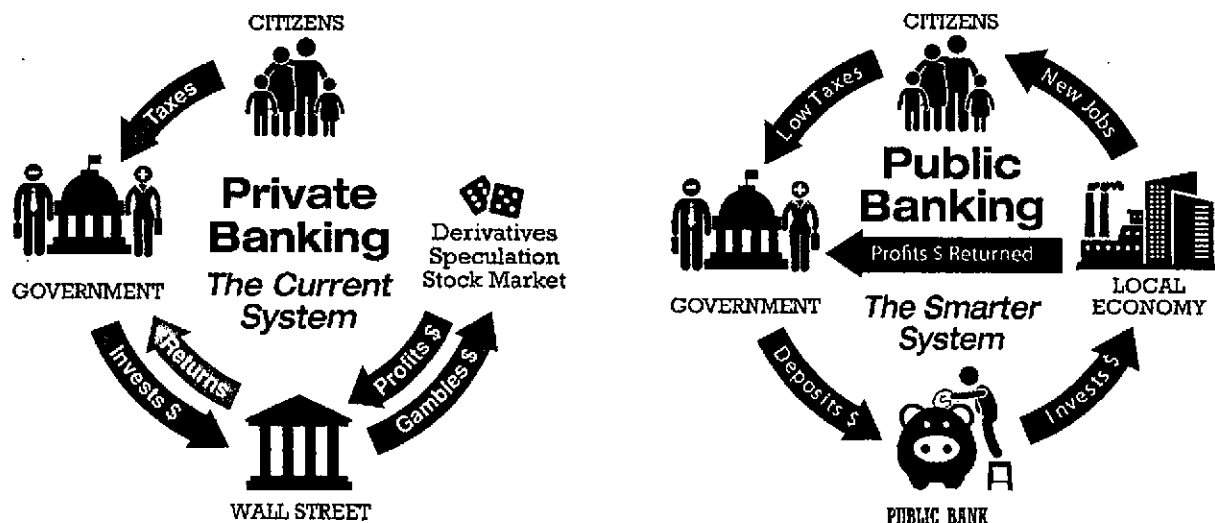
CITIZENS

Taxes

GOVERNMENT

Private Banking

The Current System

Derivatives Speculation Stock Market

Invests $

Returns

Profits $

Gambles $

WALL STREET

CITIZENS

Low Taxes

New Jobs

Public Banking

Profits $ Returned

GOVERNMENT

The Smarter System

LOCAL ECONOMY

Deposits $

Invests $

PUBLIC BANK